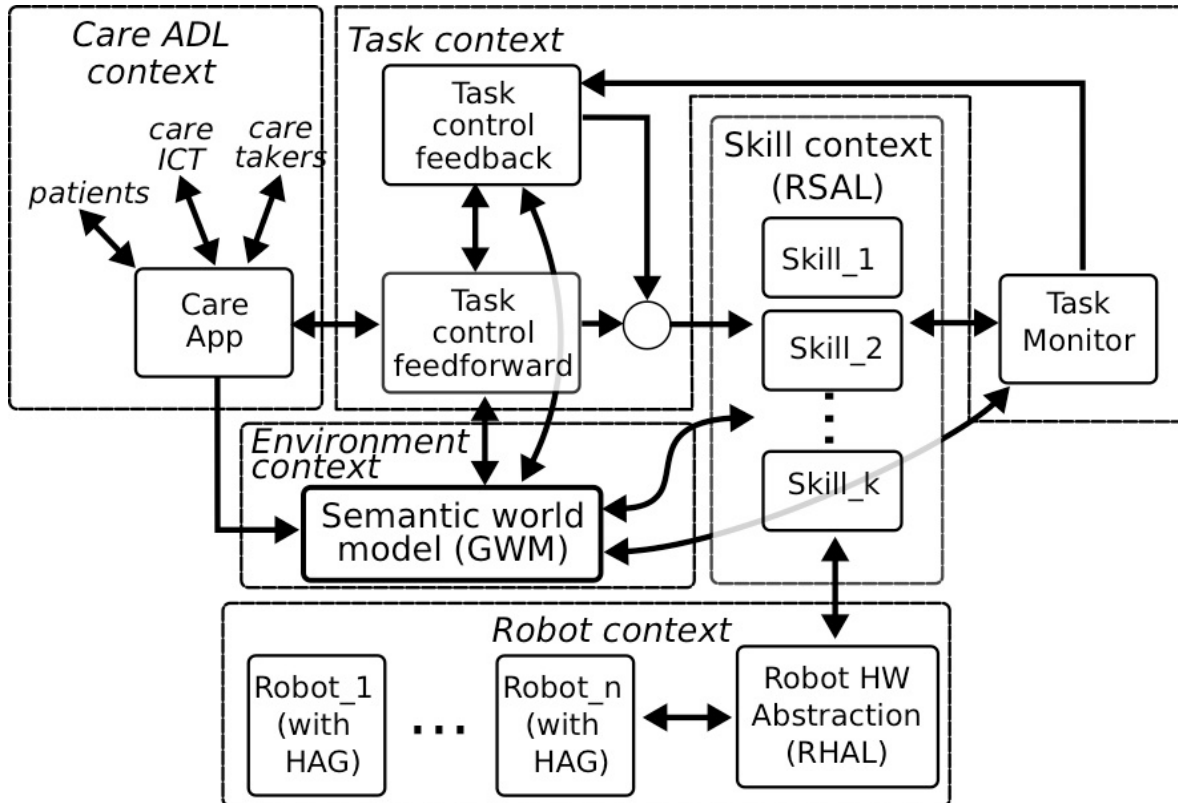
Care ADL context

care ICT

care takers

patients

Care App

Task context

Task control feedback

Task control feedforward

Skill context (RSAL)

Skill_1

Skill_2

Skill_k

Task Monitor

Environment context

Semantic world model (GWM)

Robot context

Robot_1 (with HAG)

...

Robot_n (with HAG)

Robot HW Abstraction (RHAL)